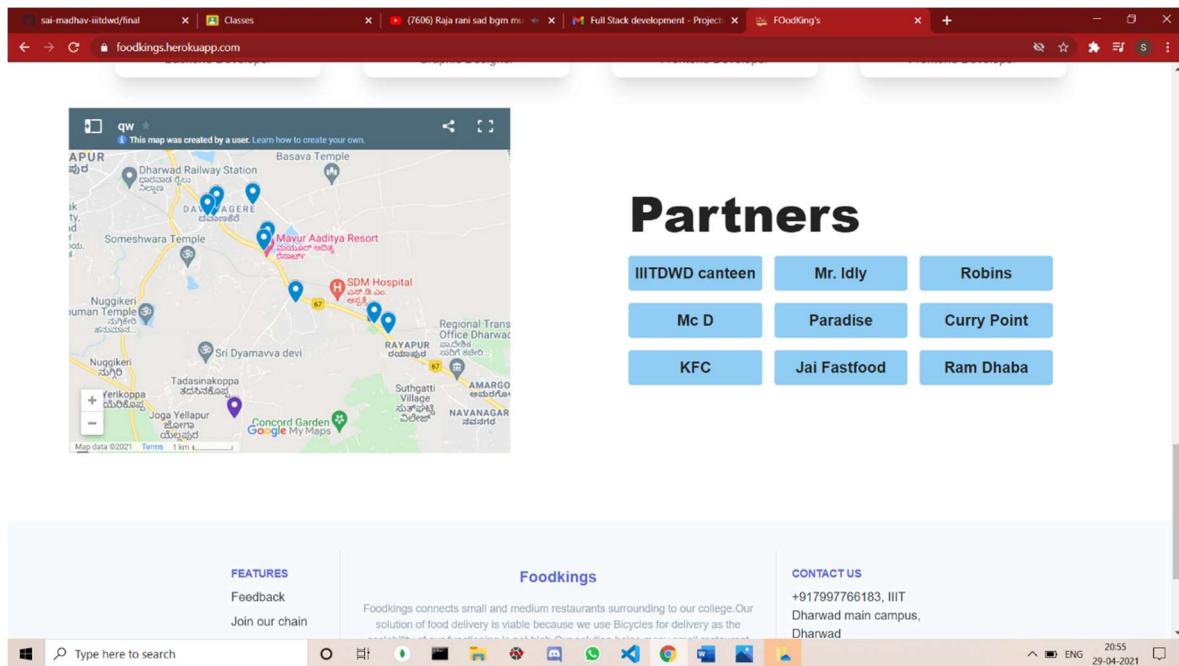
sai-madhav-iiitdwd/final
Classes
(7606) Raja rani sad bgm mu
Full Stack development - Projects
FOodKing's
foodkings.herokuapp.com

qw
This map was created by a user. Learn how to create your own.
APUR
Dharwad Railway Station
Basava Temple
DAVANAGERE
Someshwara Temple
Mayur Aaditya Resort
SDM Hospital
67
Nuggikeri Hanuman Temple
Regional Transport Office Dharwad
RAYAPUR
Sri Dyamavva devi
Nuggikeri
Tadasinakoppa
Yerikoppa
Joga Yellapur
Suthgatti Village
AMARGOL
NAVANAGAR
Concord Garden
Google My Maps
Map data ©2021 Terms 1 km

Partners

| IIITDWD canteen | Mr. Idly | Robins |
|---|---|---|
| Mc D | Paradise | Curry Point |
| KFC | Jai Fastfood | Ram Dhaba |

FEATURES
Feedback
Join our chain

Foodkings
Foodkings connects small and medium restaurants surrounding to our college.Our solution of food delivery is viable because we use Bicycles for delivery as the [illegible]

CONTACT US
+917997766183, IIIT Dharwad main campus, Dharwad

Type here to search
ENG 20:55 29-04-2021